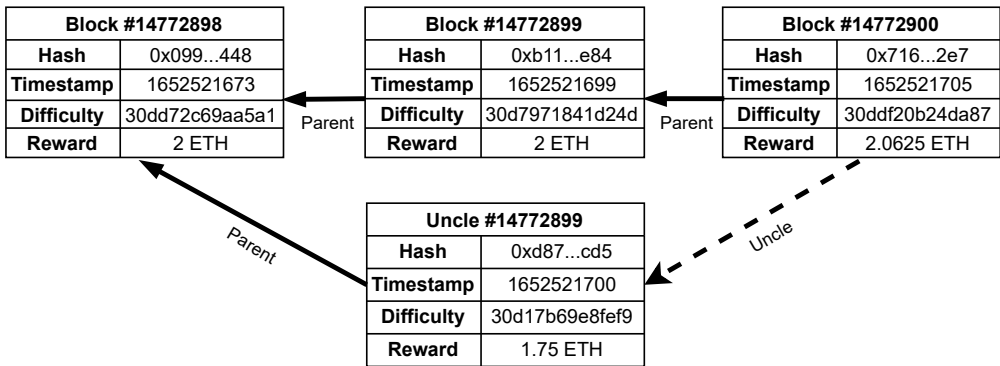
| Block #14772898 | |
|---|---|
| Hash | 0x099...448 |
| Timestamp | 1652521673 |
| Difficulty | 30dd72c69aa5a1 |
| Reward | 2 ETH |

Parent

| Block #14772899 | |
|---|---|
| Hash | 0xb11...e84 |
| Timestamp | 1652521699 |
| Difficulty | 30d7971841d24d |
| Reward | 2 ETH |

Parent

| Block #14772900 | |
|---|---|
| Hash | 0x716...2e7 |
| Timestamp | 1652521705 |
| Difficulty | 30ddf20b24da87 |
| Reward | 2.0625 ETH |

Parent

Uncle

| Uncle #14772899 | |
|---|---|
| Hash | 0xd87...cd5 |
| Timestamp | 1652521700 |
| Difficulty | 30d17b69e8fef9 |
| Reward | 1.75 ETH |